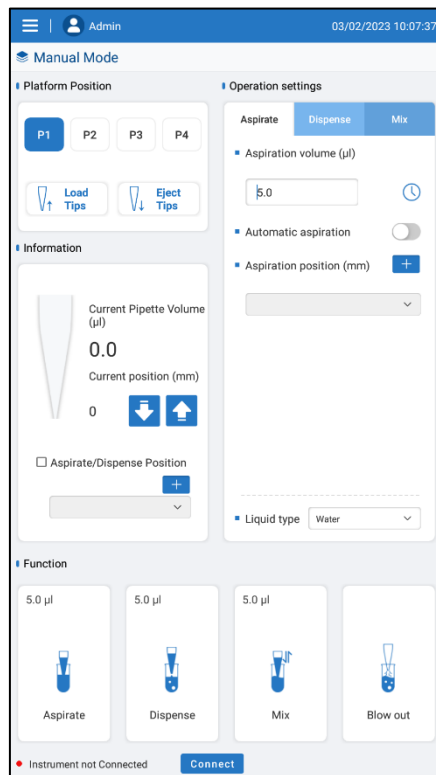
Admin

03/02/2023 10:07:37

Manual Mode

Platform Position

P1 P2 P3 P4

Load Tips

Eject Tips

Information

Current Pipette Volume (µl)

0.0

Current position (mm)

0

Aspirate/Dispense Position

Operation settings

Aspirate Dispense Mix

Aspiration volume (µl)

5.0

Automatic aspiration

Aspiration position (mm)

Liquid type Water

Function

5.0 µl

Aspirate

5.0 µl

Dispense

5.0 µl

Mix

Blow out

Instrument not Connected

Connect